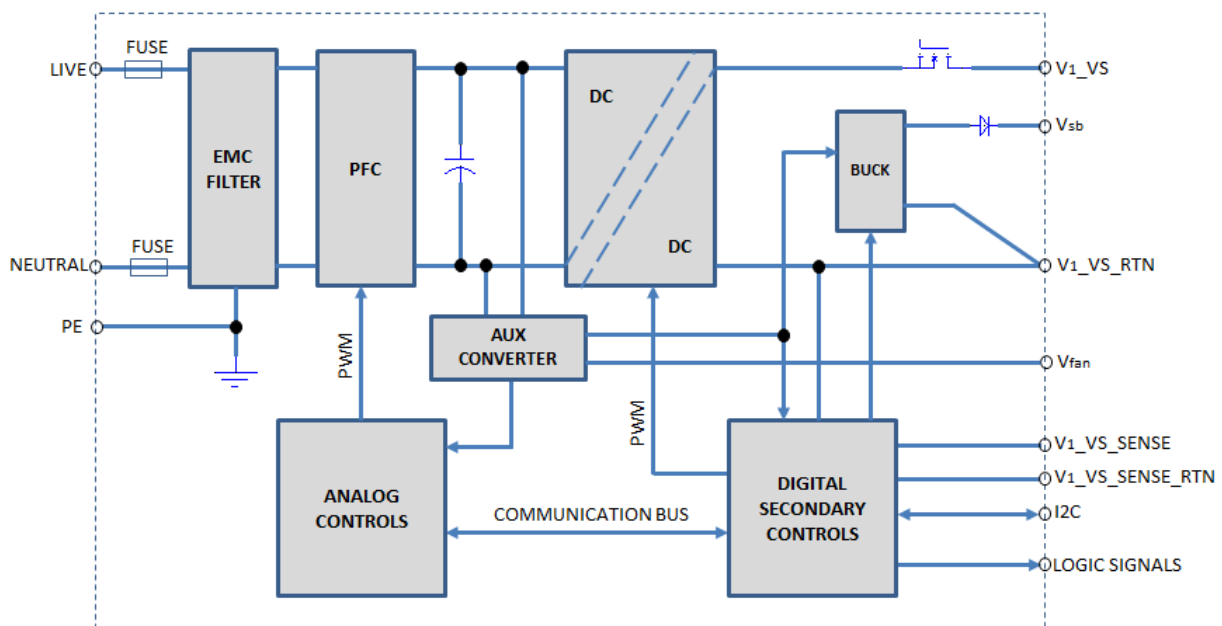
LIVE
FUSE
NEUTRAL
FUSE
PE
EMC FILTER
PFC
DC
DC
BUCK
$V_1$_VS
$V_{sb}$
$V_1$_VS_RTN
AUX CONVERTER
$V_{fan}$
PWM
PWM
ANALOG CONTROLS
COMMUNICATION BUS
DIGITAL SECONDARY CONTROLS
$V_1$_VS_SENSE
$V_1$_VS_SENSE_RTN
I2C
LOGIC SIGNALS